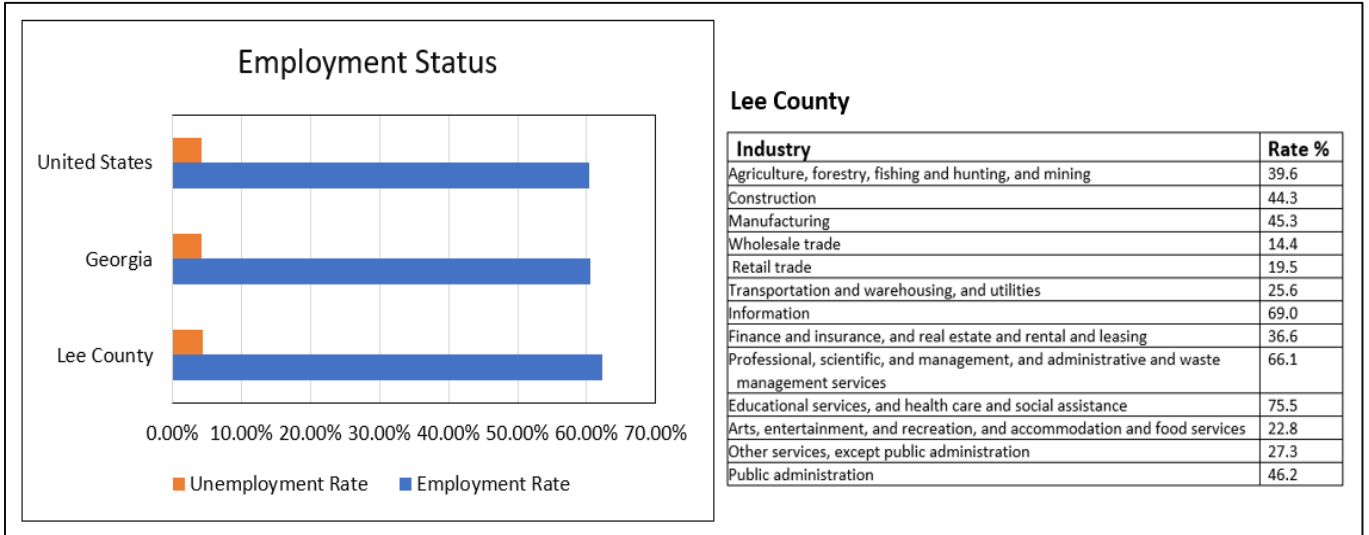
Employment Status

United States

Georgia

Lee County

0.00% 10.00% 20.00% 30.00% 40.00% 50.00% 60.00% 70.00%

Unemployment Rate  Employment Rate

Lee County

| Industry | Rate % |
|---|---|
| Agriculture, forestry, fishing and hunting, and mining | 39.6 |
| Construction | 44.3 |
| Manufacturing | 45.3 |
| Wholesale trade | 14.4 |
| Retail trade | 19.5 |
| Transportation and warehousing, and utilities | 25.6 |
| Information | 69.0 |
| Finance and insurance, and real estate and rental and leasing | 36.6 |
| Professional, scientific, and management, and administrative and waste management services | 66.1 |
| Educational services, and health care and social assistance | 75.5 |
| Arts, entertainment, and recreation, and accommodation and food services | 22.8 |
| Other services, except public administration | 27.3 |
| Public administration | 46.2 |